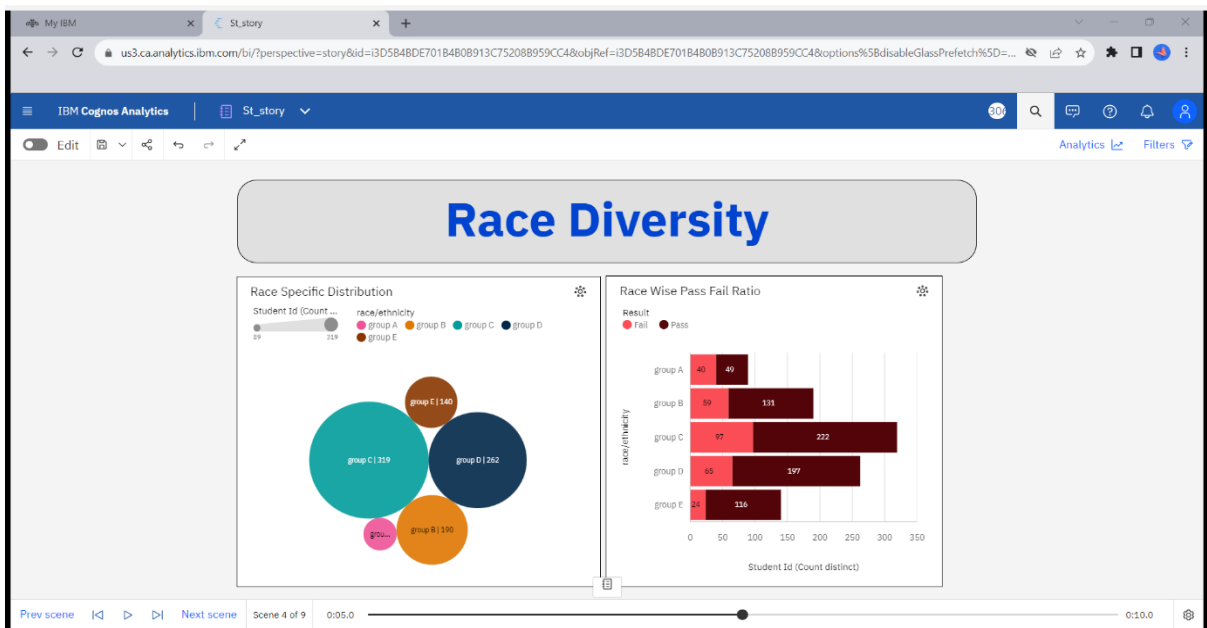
My IBM
St_story
+
us3.ca.analytics.ibm.com/bi/?perspective=story&id=i3D5B4BDE701B4B0B913C75208B959CC4&objRef=i3D5B4BDE701B4B0B913C75208B959CC4&options%5BdisableGlassPrefetch%5D=...

IBM Cognos Analytics
St_story
300

Edit
Analytics
Filters

Race Diversity

Race Specific Distribution
Student Id (Count ...
89
319
race/ethnicity
group A
group B
group C
group D
group E
group E | 140
group C | 319
group D | 262
grou...
group B | 190

Race Wise Pass Fail Ratio
Result
Fail
Pass
race/ethnicity
group A
40
49
group B
59
131
group C
97
222
group D
65
197
group E
24
116
0
50
100
150
200
250
300
350
Student Id (Count distinct)

Prev scene
Next scene
Scene 4 of 9
0:05.0
0:10.0